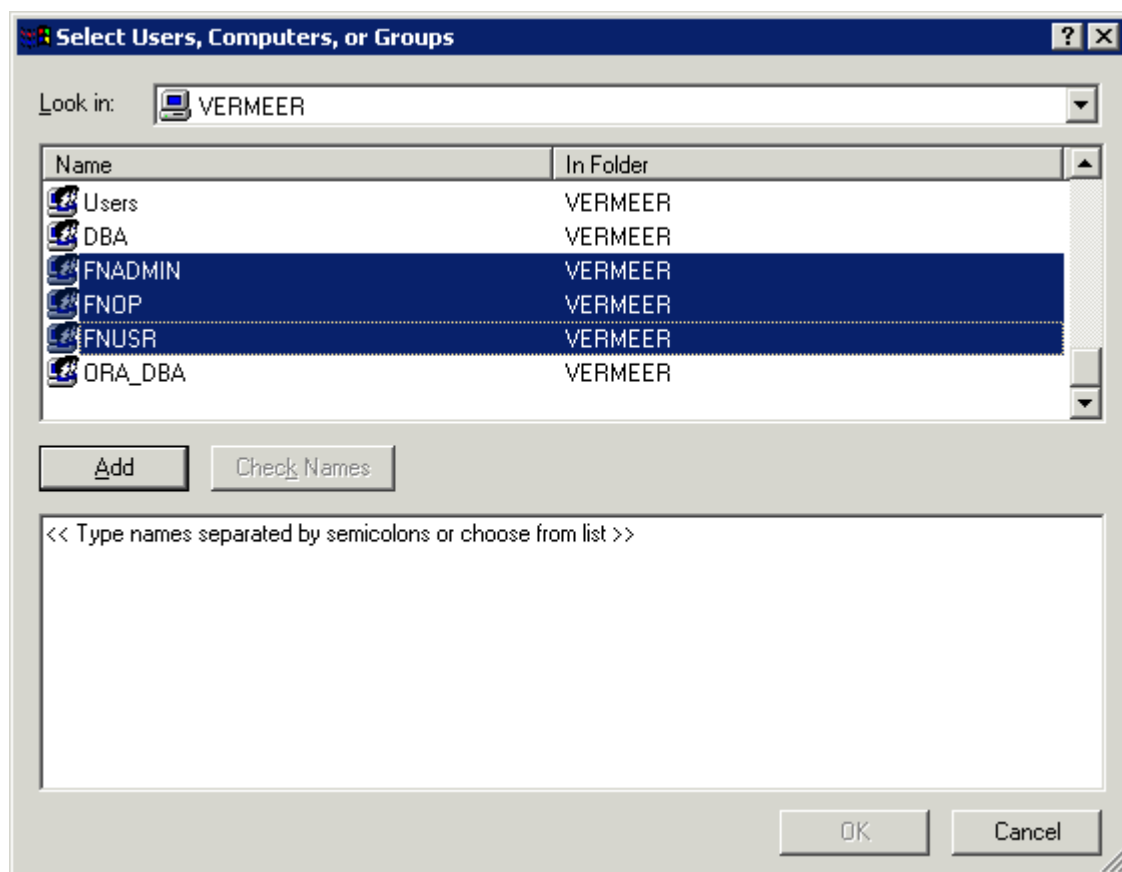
Select Users, Computers, or Groups

Look in: VERMEER

| Name | In Folder |
|---|---|
| Users | VERMEER |
| DBA | VERMEER |
| FNADMIN | VERMEER |
| FNOP | VERMEER |
| FNUSR | VERMEER |
| ORA_DBA | VERMEER |

Add

Check Names

<< Type names separated by semicolons or choose from list >>

OK

Cancel